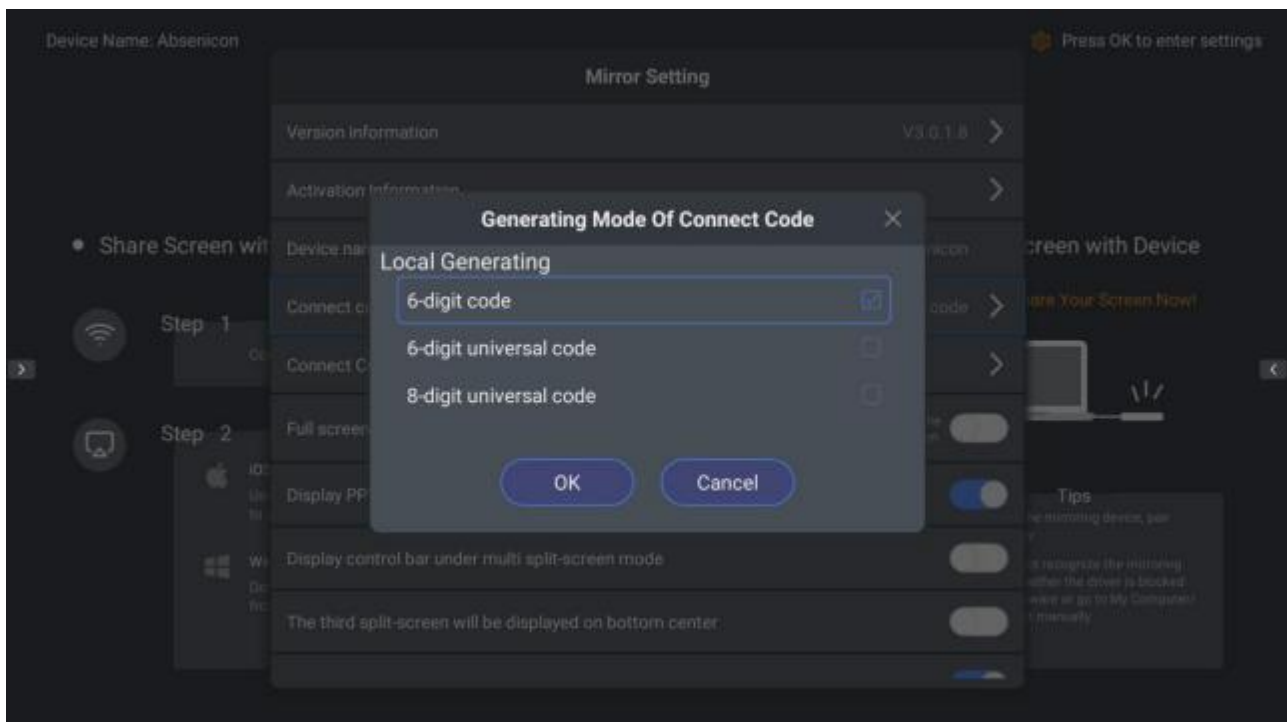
Device Name: Absenicon

Press OK to enter settings

Mirror Setting

Version Information

V3.0.1.8

Activation Information

Share Screen wit

creen with Device

Device na

icon

Connect c

code

are Your Screen Now!

Step 1

Connect C

Full screen

Step 2

Display PP

Tips

Display control bar under multi split-screen mode

The third split-screen will be displayed on bottom center

Generating Mode Of Connect Code

Local Generating

6-digit code

6-digit universal code

8-digit universal code

OK

Cancel